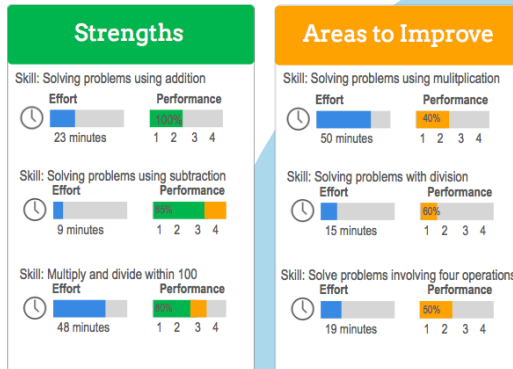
Strengths

Skill: Solving problems using addition
Effort
23 minutes
Performance
100%
1 2 3 4

Skill: Solving problems using subtraction
Effort
9 minutes
Performance
80%
1 2 3 4

Skill: Multiply and divide within 100
Effort
48 minutes
Performance
80%
1 2 3 4

Areas to Improve

Skill: Solving problems using mulitplication
Effort
50 minutes
Performance
40%
1 2 3 4

Skill: Solving problems with division
Effort
15 minutes
Performance
60%
1 2 3 4

Skill: Solve problems involving four operations
Effort
19 minutes
Performance
50%
1 2 3 4